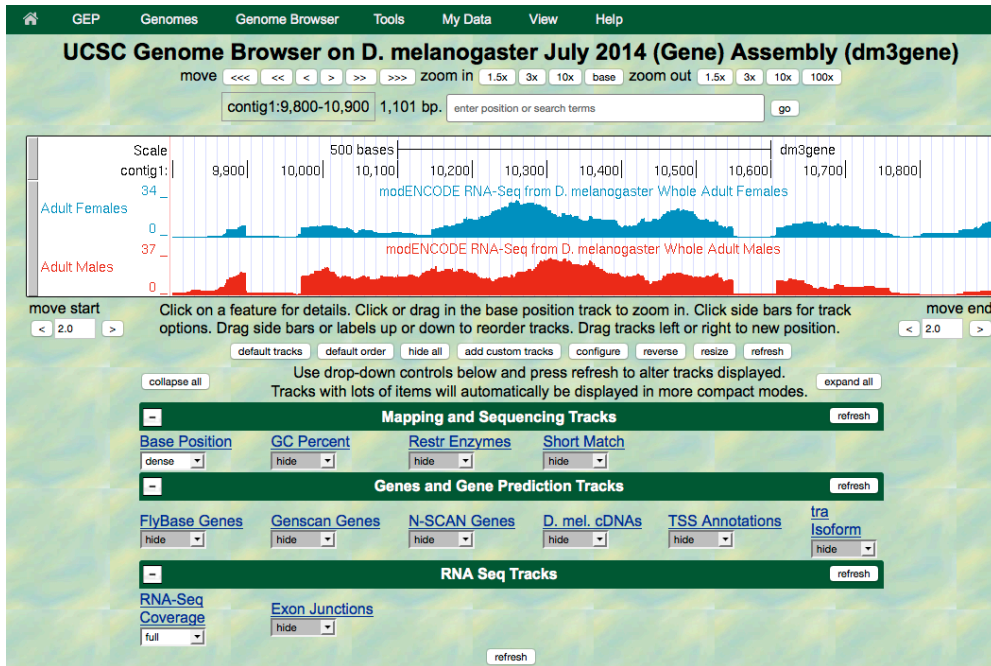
GEP Genomes Genome Browser Tools My Data View Help

UCSC Genome Browser on D. melanogaster July 2014 (Gene) Assembly (dm3gene)

move <<< << < > >> >>> zoom in 1.5x 3x 10x base zoom out 1.5x 3x 10x 100x

contig1:9,800-10,900 1,101 bp. enter position or search terms go

Scale 500 bases dm3gene
contig1: 9,900 10,000 10,100 10,200 10,300 10,400 10,500 10,600 10,700 10,800
34 _ modENCODE RNA-Seq from D. melanogaster Whole Adult Females
Adult Females
0 _
37 _ modENCODE RNA-Seq from D. melanogaster Whole Adult Males
Adult Males
0 _

move start
< 2.0 >

Click on a feature for details. Click or drag in the base position track to zoom in. Click side bars for track options. Drag side bars or labels up or down to reorder tracks. Drag tracks left or right to new position.

move end
< 2.0 >

default tracks default order hide all add custom tracks configure reverse resize refresh

collapse all

Use drop-down controls below and press refresh to alter tracks displayed.
Tracks with lots of items will automatically be displayed in more compact modes.

expand all

- Mapping and Sequencing Tracks refresh

Base Position dense
GC Percent hide
Restr Enzymes hide
Short Match hide

- Genes and Gene Prediction Tracks refresh

FlyBase Genes hide
Genscan Genes hide
N-SCAN Genes hide
D. mel. cDNAs hide
TSS Annotations hide
tra Isoform hide

- RNA Seq Tracks refresh

RNA-Seq Coverage full
Exon Junctions hide

refresh